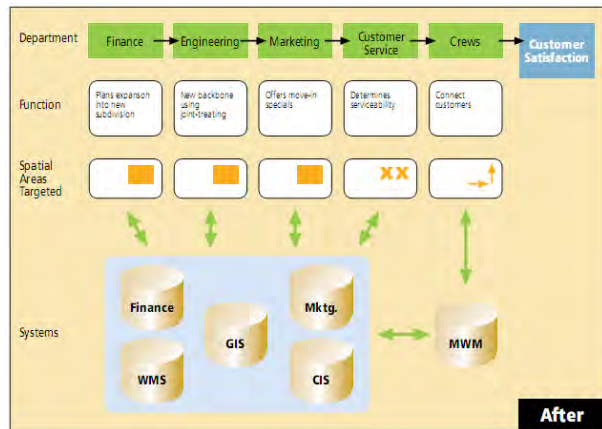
Department
Finance
Engineering
Marketing
Customer Service
Crews
Customer Satisfaction

Function
Plans expansion into new subdivision
New backbone using joint-treating
Offers move-in specials
Determines serviceability
Connect customers

Spatial Areas Targeted

Systems
Finance
WMS
GIS
Mktg.
CIS
MWM

After